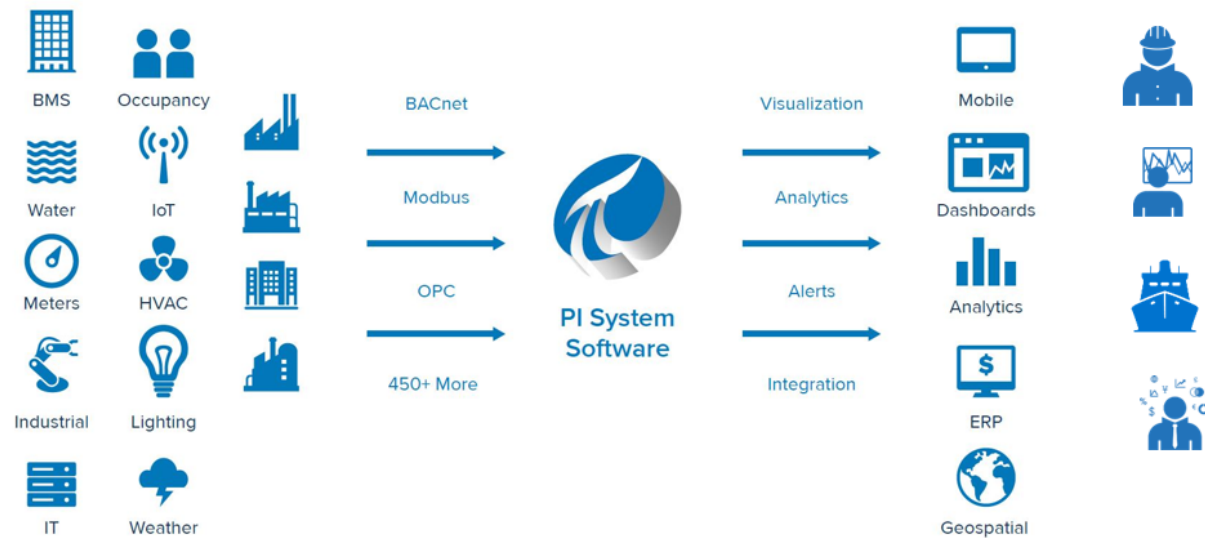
BMS
Occupancy
Water
IoT
Meters
HVAC
Industrial
Lighting
IT
Weather

BACnet
Modbus
OPC
450+ More

PI System Software

Visualization
Analytics
Alerts
Integration

Mobile
Dashboards
Analytics
$
ERP
Geospatial